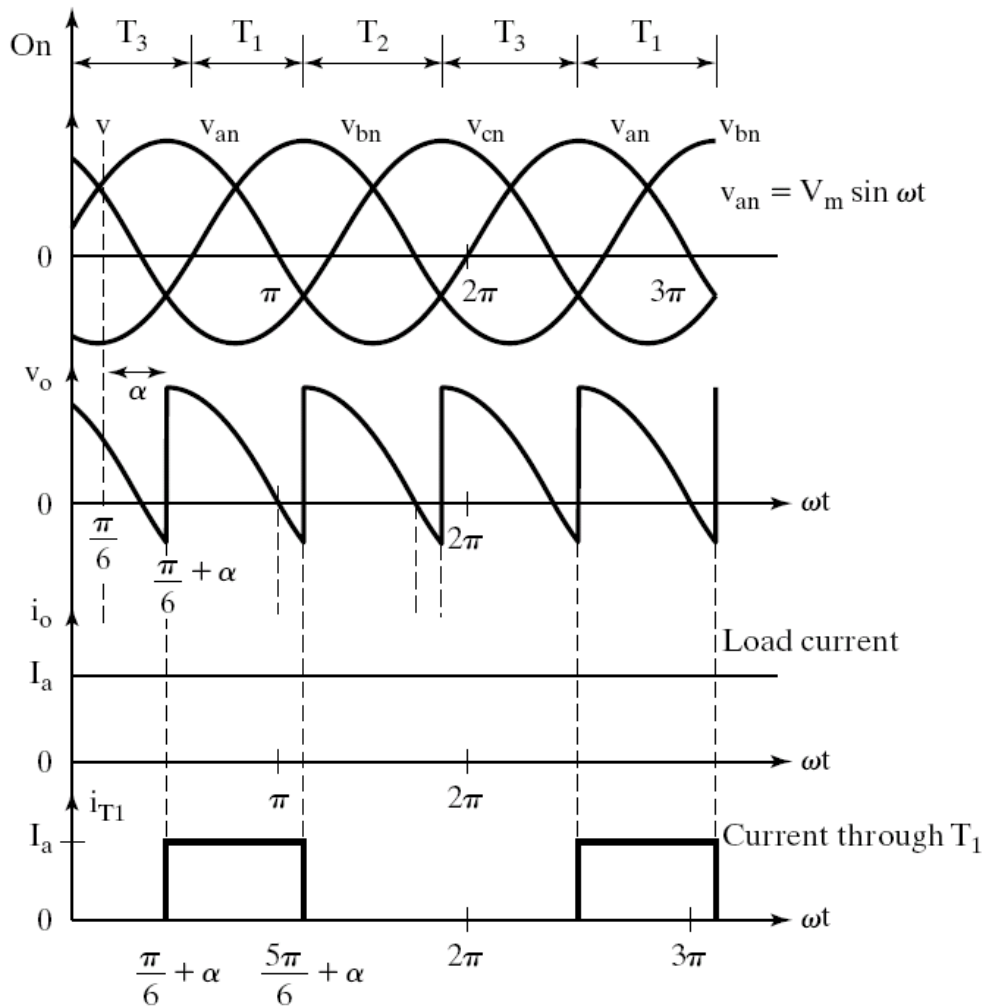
On
$T_3$ $T_1$ $T_2$ $T_3$ $T_1$

v $v_{an}$ $v_{bn}$ $v_{cn}$ $v_{an}$ $v_{bn}$
$v_{an} = V_m \sin \omega t$
0 $\pi$ $2\pi$ $3\pi$

$v_o$
$\alpha$
0 $\omega t$
$\frac{\pi}{6}$ $\frac{\pi}{6} + \alpha$ $2\pi$

$i_o$
Load current
$I_a$
0 $\omega t$
$\pi$ $2\pi$

$i_{T1}$
$I_a$ Current through $T_1$
0 $\omega t$
$\frac{\pi}{6} + \alpha$ $\frac{5\pi}{6} + \alpha$ $2\pi$ $3\pi$